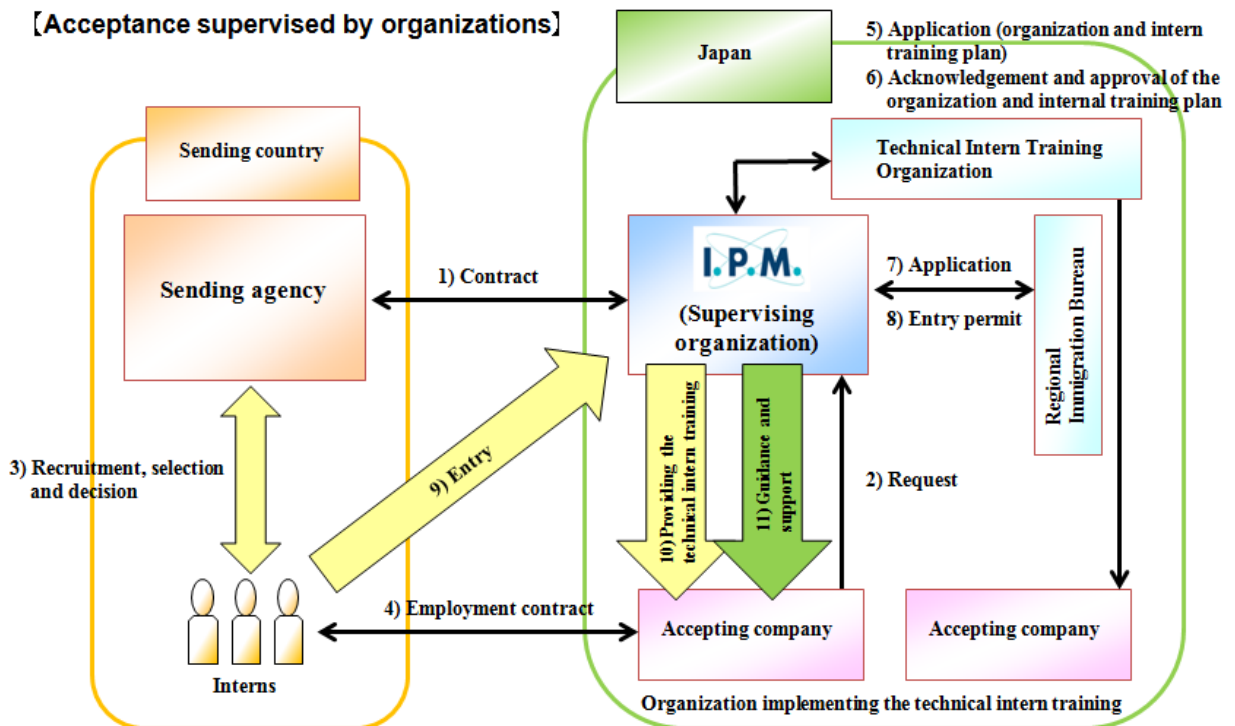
【Acceptance supervised by organizations】

Japan

5) Application (organization and intern training plan)
6) Acknowledgement and approval of the organization and internal training plan

Sending country

Sending agency

Technical Intern Training Organization

I.P.M.
(Supervising organization)

1) Contract

7) Application
8) Entry permit

Regional Immigration Bureau

3) Recruitment, selection and decision

9) Entry

10) Providing the technical intern training

11) Guidance and support

2) Request

4) Employment contract

Accepting company

Accepting company

Interns

Organization implementing the technical intern training